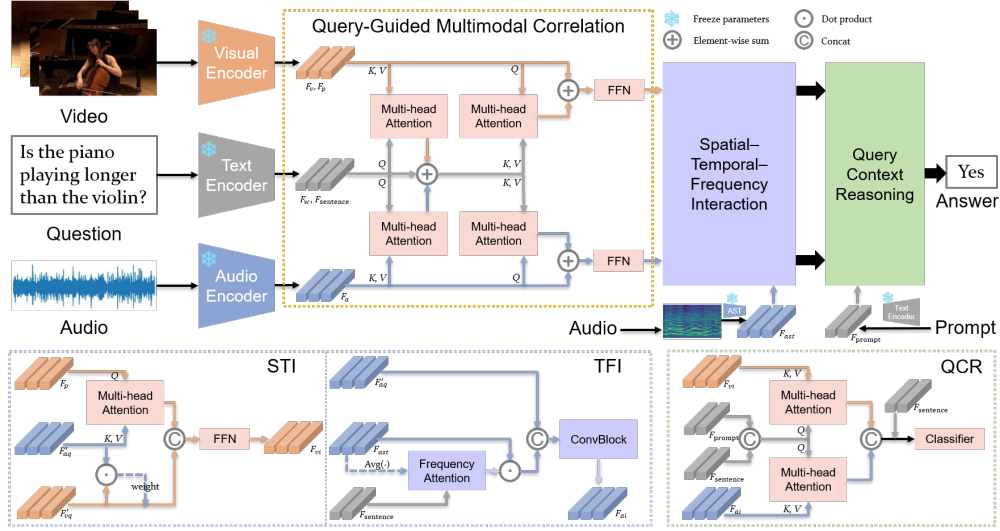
Video

Is the piano playing longer than the violin?

Question

Audio

Visual Encoder

Text Encoder

Audio Encoder

Query-Guided Multimodal Correlation

Freeze parameters

Element-wise sum

Dot product

Concat

$F_v, F_p$

$F_w, F_{\text{sentence}}$

$F_a$

$K, V$

$Q$

Multi-head Attention

Multi-head Attention

Multi-head Attention

Multi-head Attention

$Q$

$Q$

$K, V$

$K, V$

$K, V$

$Q$

FFN

FFN

Spatial–Temporal–Frequency Interaction

Query Context Reasoning

Yes

Answer

Audio

AST

$F_{ast}$

Text Encoder

$F_{\text{prompt}}$

Prompt

STI

$F_p$

$Q$

Multi-head Attention

$F_{aq}^{v}$

$K, V$

FFN

$F_{vi}$

weight

$F_{vq}^{\prime}$

TFI

$F_{aq}$

$F_{ast}$

Avg(·)

Frequency Attention

ConvBlock

$F_{\text{sentence}}$

$F_{ai}$

QCR

$F_{vi}$

$K, V$

Multi-head Attention

$F_{\text{sentence}}$

$F_{\text{prompt}}$

$Q$

$Q$

Classifier

$F_{\text{sentence}}$

Multi-head Attention

$F_{ai}$

$K, V$